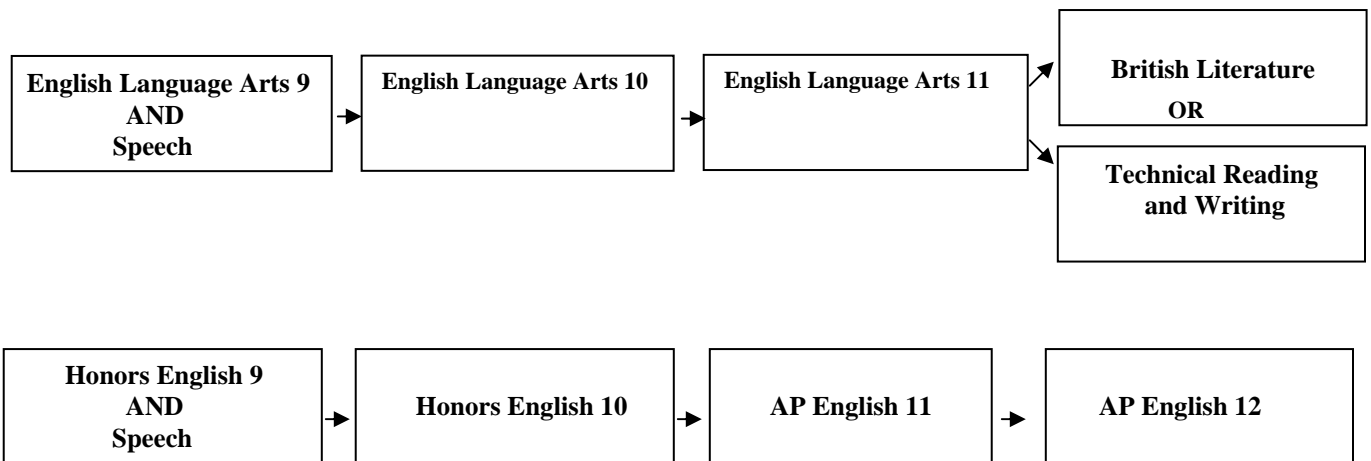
English Language Arts 9 AND Speech

English Language Arts 10

English Language Arts 11

British Literature

OR

Technical Reading and Writing

Honors English 9 AND Speech

Honors English 10

AP English 11

AP English 12